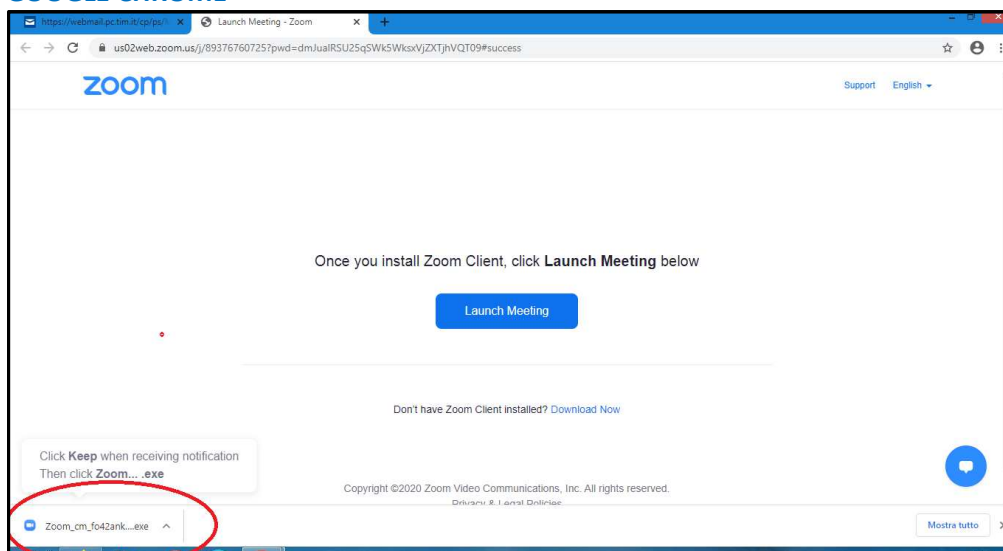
https://webmail.pc.tim.it/cp/ps/

Launch Meeting - Zoom

us02web.zoom.us/j/89376760725?pwd=dmJualRSU25qSWk5WksxVjZXTjhVQT09#success

zoom

Support English

Once you install Zoom Client, click **Launch Meeting** below

Launch Meeting

Don't have Zoom Client installed? Download Now

Click **Keep** when receiving notification
Then click **Zoom... .exe**

Copyright ©2020 Zoom Video Communications, Inc. All rights reserved.

Privacy & Legal Policies

Zoom_cm_fo42ank....exe

Mostra tutto